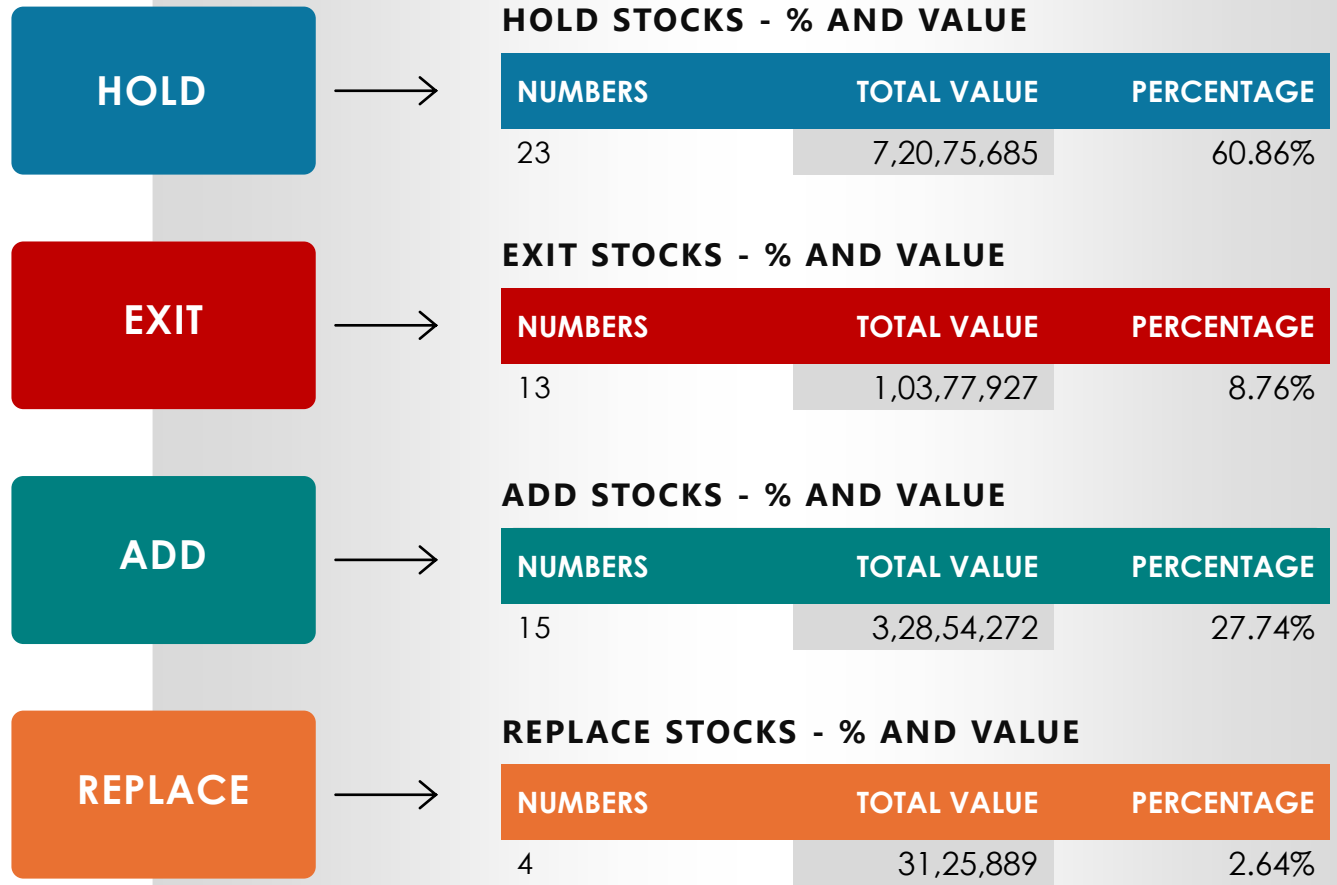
HOLD

HOLD STOCKS - % AND VALUE

| NUMBERS | TOTAL VALUE | PERCENTAGE |
|---|---|---|
| 23 | 7,20,75,685 | 60.86% |

EXIT

EXIT STOCKS - % AND VALUE

| NUMBERS | TOTAL VALUE | PERCENTAGE |
|---|---|---|
| 13 | 1,03,77,927 | 8.76% |

ADD

ADD STOCKS - % AND VALUE

| NUMBERS | TOTAL VALUE | PERCENTAGE |
|---|---|---|
| 15 | 3,28,54,272 | 27.74% |

REPLACE

REPLACE STOCKS - % AND VALUE

| NUMBERS | TOTAL VALUE | PERCENTAGE |
|---|---|---|
| 4 | 31,25,889 | 2.64% |